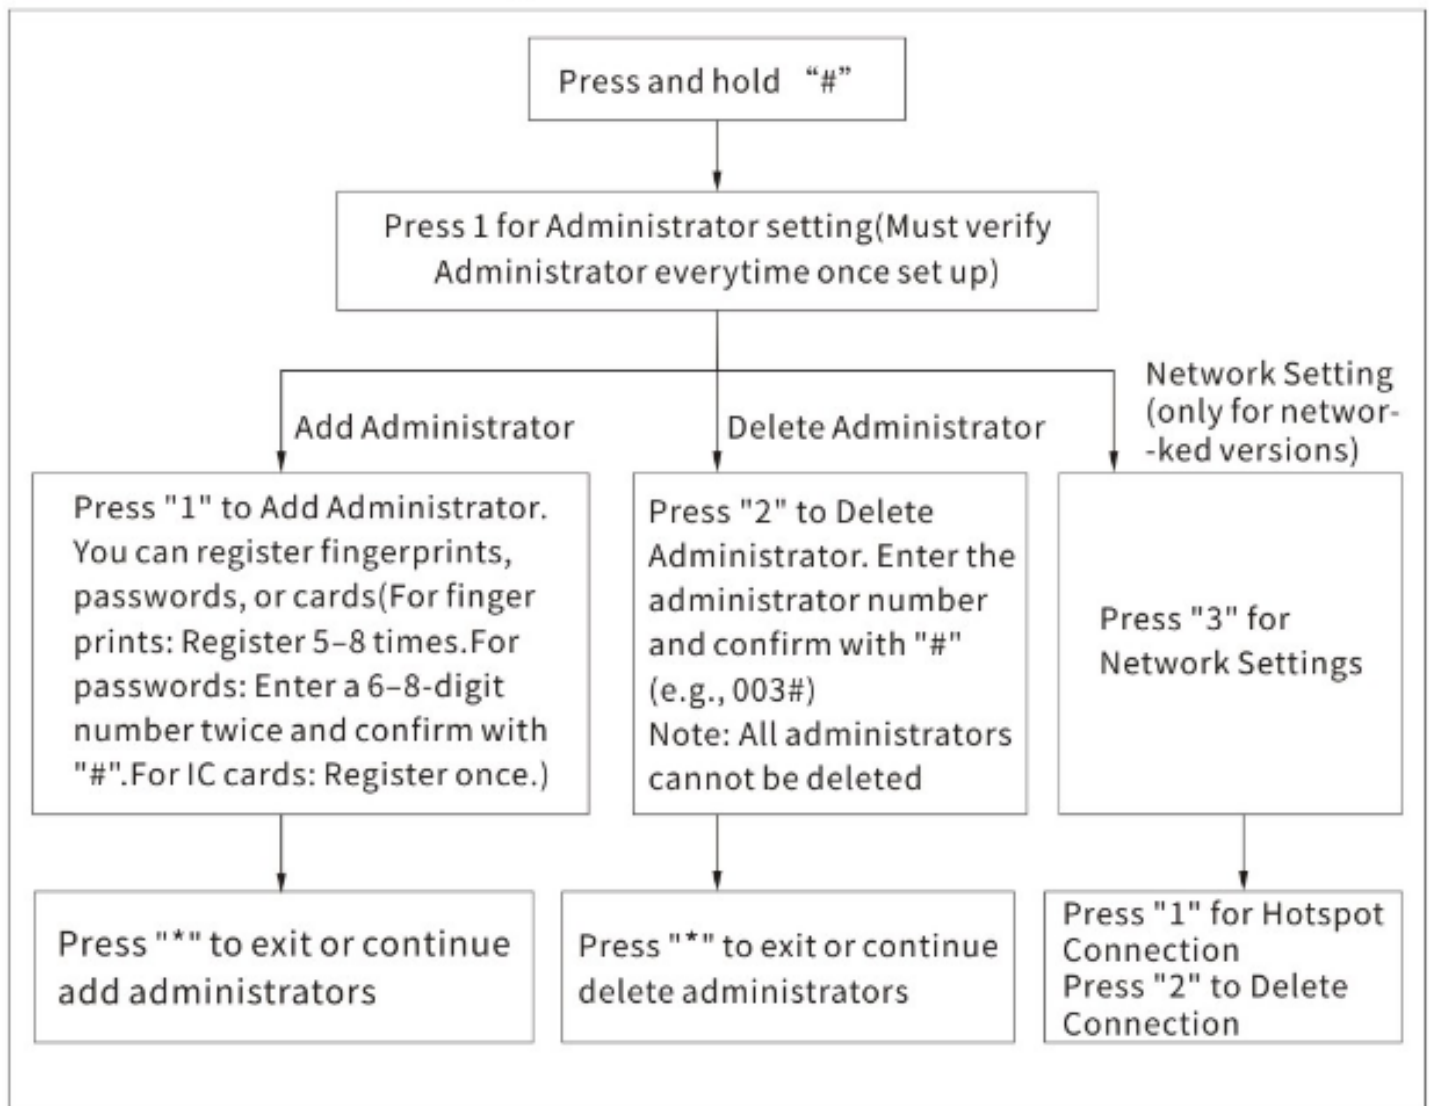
Press and hold “#”

Press 1 for Administrator setting(Must verify Administrator everytime once set up)

Add Administrator

Delete Administrator

Network Setting (only for networked versions)

Press "1" to Add Administrator. You can register fingerprints, passwords, or cards(For finger prints: Register 5–8 times.For passwords: Enter a 6–8-digit number twice and confirm with "#".For IC cards: Register once.)

Press "2" to Delete Administrator. Enter the administrator number and confirm with "#" (e.g., 003#)
Note: All administrators cannot be deleted

Press "3" for Network Settings

Press "*" to exit or continue add administrators

Press "*" to exit or continue delete administrators

Press "1" for Hotspot Connection
Press "2" to Delete Connection